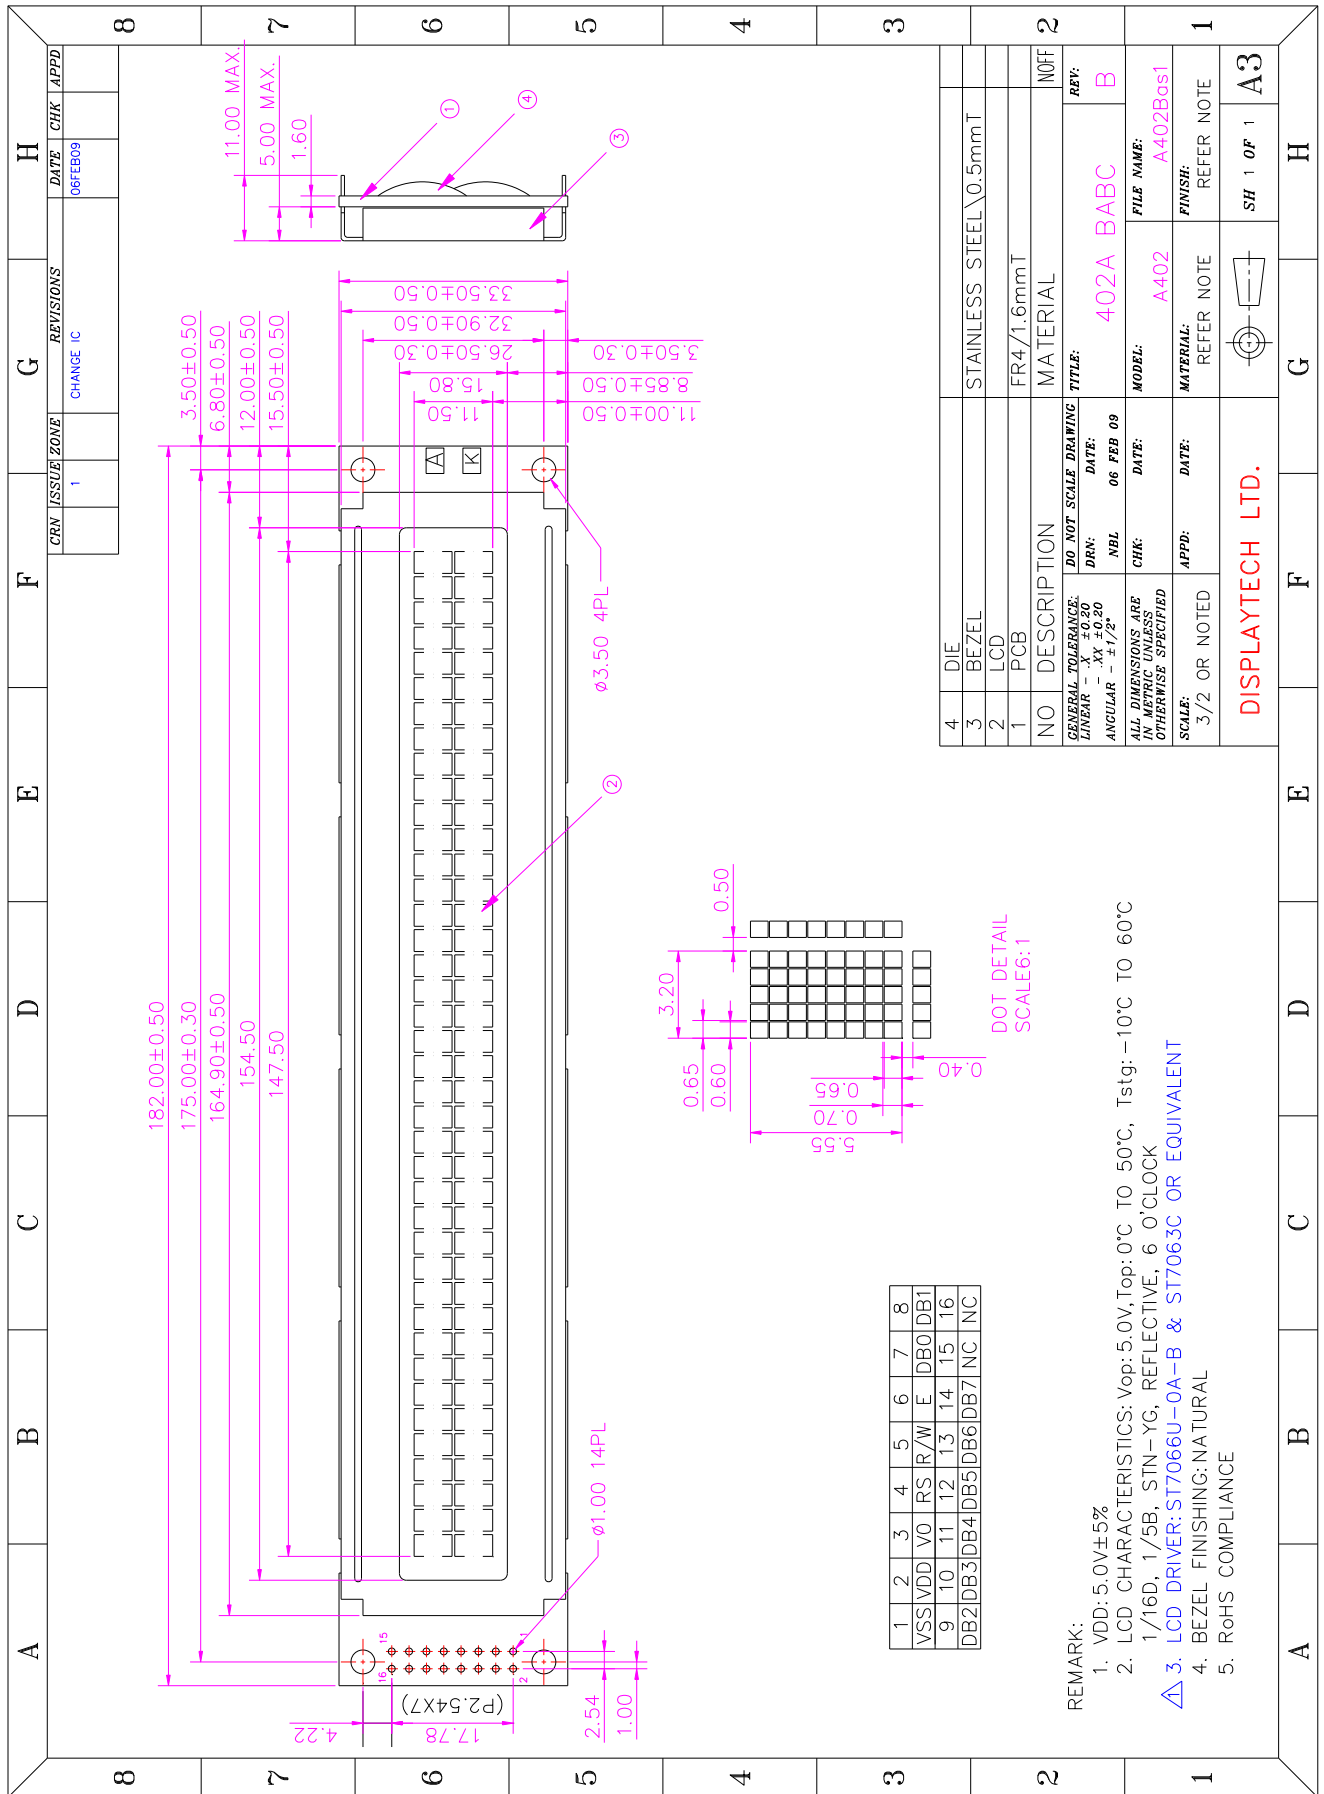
8 7 6 5 4 3 2 1

H G F E D C B A

CRN | ISSUE | ZONE | REVISIONS | DATE | CHK | APPD
1 | CHANGE IC | 06FEB09

11.00 MAX.
5.00 MAX.
1.60

①
④
③
②

33.50±0.50
32.90±0.50
26.50±0.30
15.80
11.50
3.50±0.30
8.85±0.50
11.00±0.50

3.50±0.50
6.80±0.50
12.00±0.50
15.50±0.50

A K

ϕ3.50 4PL

182.00±0.50
175.00±0.30
164.90±0.50
154.50
147.50

ϕ1.00 14PL

15 16 1 2

(P2.54X7)
4.22
17.78
2.54
1.00

0.50
3.20
0.65
0.60
0.65
0.70
5.55
0.40

DOT DETAIL SCALE6:1

| 1 | 2 | 3 | 4 | 5 | 6 | 7 | 8 |
|---|---|---|---|---|---|---|---|
| VSS | VDD | VO | RS | R/W | E | DB0 | DB1 |
| 9 | 10 | 11 | 12 | 13 | 14 | 15 | 16 |
| DB2 | DB3 | DB4 | DB5 | DB6 | DB7 | NC | NC |

REMARK:
1. VDD: 5.0V±5%
2. LCD CHARACTERISTICS: Vop: 5.0V, Top: 0°C TO 50°C, Tstg: −10°C TO 60°C
1/16D, 1/5B, STN−YG, REFLECTIVE, 6 O'CLOCK
3. LCD DRIVER: ST7066U−0A−B & ST7063C OR EQUIVALENT
4. BEZEL FINISHING: NATURAL
5. RoHS COMPLIANCE

| NO | DESCRIPTION | MATERIAL | NOFF |
|---|---|---|---|
| 4 | DIE | | |
| 3 | BEZEL | STAINLESS STEEL\0.5mmT | |
| 2 | LCD | | |
| 1 | PCB | FR4/1.6mmT | |

GENERAL TOLERANCE: LINEAR − .X ±0.20 − .XX ±0.20 ANGULAR − ±1/2°
DO NOT SCALE DRAWING
DRN: NBL DATE: 06 FEB 09
TITLE: 402A BABC
REV: B
ALL DIMENSIONS ARE IN METRIC UNLESS OTHERWISE SPECIFIED
CHK: DATE:
MODEL: A402
FILE NAME: A402Bas1
SCALE: 3/2 OR NOTED
APPD: DATE:
MATERIAL: REFER NOTE
FINISH: REFER NOTE
DISPLAYTECH LTD.
SH 1 OF 1
A3